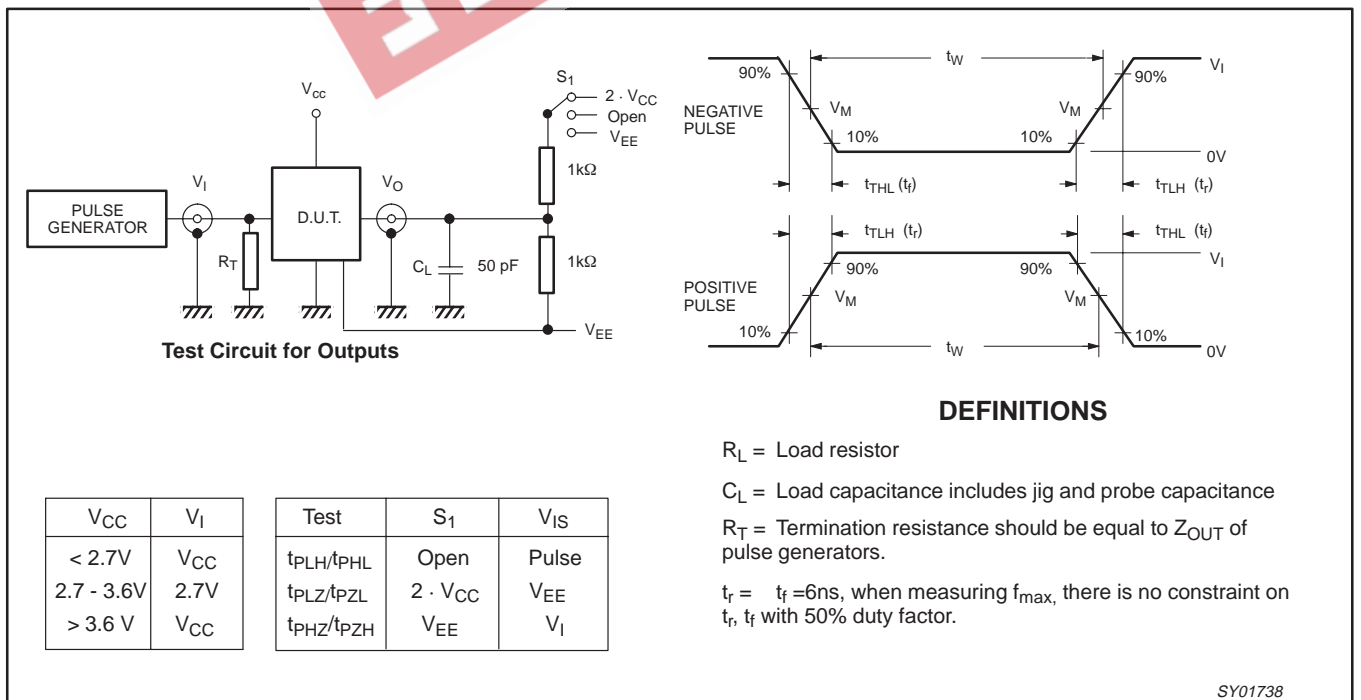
$V_{cc}$

$S_1$

$2 \cdot V_{CC}$

Open

$V_{EE}$

$1k\Omega$

$V_I$

$V_O$

PULSE GENERATOR

D.U.T.

$R_T$

$C_L$

50 pF

$1k\Omega$

$V_{EE}$

**Test Circuit for Outputs**

$t_W$

90%

$V_I$

90%

NEGATIVE PULSE

$V_M$

$V_M$

10%

10%

0V

$t_{THL}$ $(t_f)$

$t_{TLH}$ $(t_r)$

$t_{TLH}$ $(t_r)$

$t_{THL}$ $(t_f)$

$V_I$

90%

90%

POSITIVE PULSE

$V_M$

$V_M$

10%

10%

$t_W$

0V

**DEFINITIONS**

$R_L$ = Load resistor

$C_L$ = Load capacitance includes jig and probe capacitance

$R_T$ = Termination resistance should be equal to $Z_{OUT}$ of pulse generators.

$t_r$ = $t_f$ =6ns, when measuring $f_{max}$, there is no constraint on $t_r$, $t_f$ with 50% duty factor.

| $V_{CC}$ | $V_I$ |
|---|---|
| < 2.7V | $V_{CC}$ |
| 2.7 - 3.6V | 2.7V |
| > 3.6 V | $V_{CC}$ |

| Test | $S_1$ | $V_{IS}$ |
|---|---|---|
| $t_{PLH}/t_{PHL}$ | Open | Pulse |
| $t_{PLZ}/t_{PZL}$ | $2 \cdot V_{CC}$ | $V_{EE}$ |
| $t_{PHZ}/t_{PZH}$ | $V_{EE}$ | $V_I$ |

SY01738